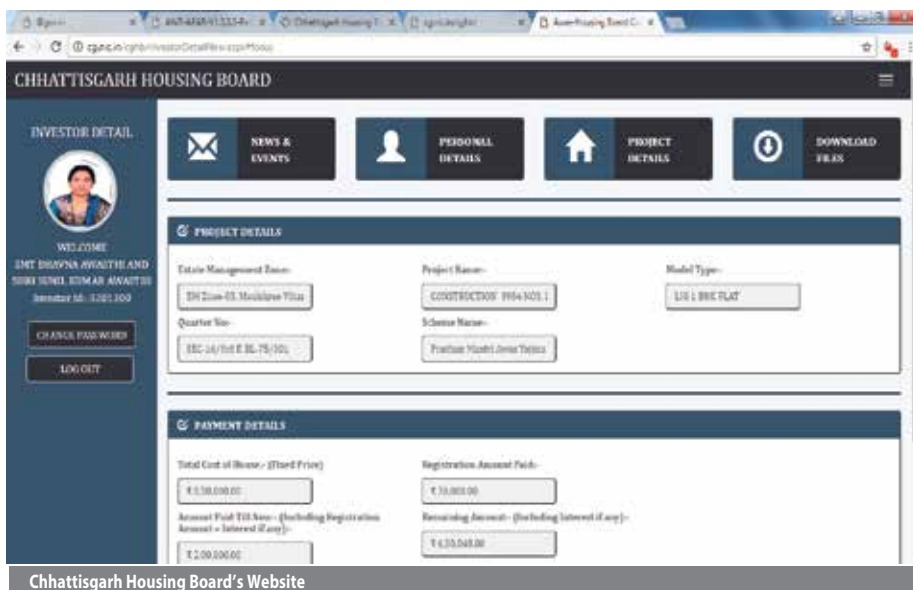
CHHATTISGARH HOUSING BOARD

INVESTOR DETAIL

WELCOME
SMT BHAWNA AWASTHI AND SHRI SUNIL KUMAR AWASTHI
Investor Id.: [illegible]

CHANGE PASSWORD

LOG OUT

NEWS & EVENTS

PERSONAL DETAILS

PROJECT DETAILS

DOWNLOAD FILES

PROJECT DETAILS

Estate Management Zone:-
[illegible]

Project Name:-
CONSTRUCTION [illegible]

Model Type:-
LIG 1 BHK FLAT

Quarter No:-
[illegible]

Scheme Name:-
Pradhan Mantri Awas Yojana

PAYMENT DETAILS

Total Cost of House:- (Fixed Price)
₹ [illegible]

Registration Amount Paid:-
₹ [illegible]

Amount Paid Till Now:- (Including Registration Amount + Interest if any):-
₹ 2,00,000.00

Remaining Amount:- (Including Interest if any):-
₹ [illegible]

Chhattisgarh Housing Board's Website